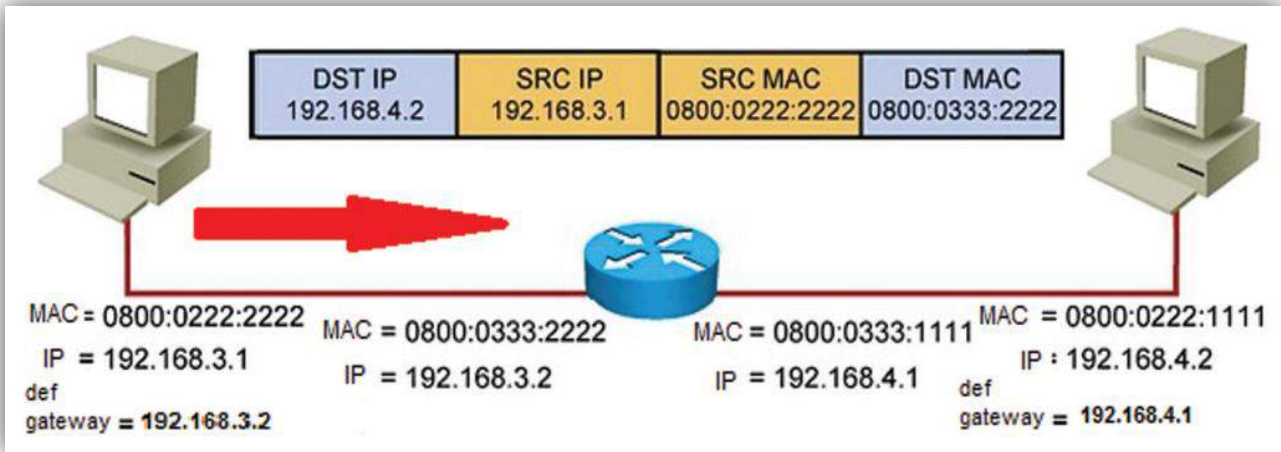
| DST IP 192.168.4.2 | SRC IP 192.168.3.1 | SRC MAC 0800:0222:2222 | DST MAC 0800:0333:2222 |
|---|---|---|---|

MAC = 0800:0222:2222
IP = 192.168.3.1
def gateway = 192.168.3.2

MAC = 0800:0333:2222
IP = 192.168.3.2

MAC = 0800:0333:1111
IP = 192.168.4.1

MAC = 0800:0222:1111
IP : 192.168.4.2
def gateway = 192.168.4.1